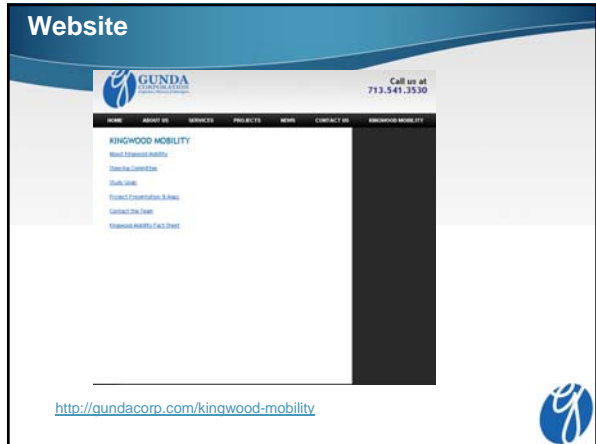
Website

GUNDA CORPORATION

Call us at 713.541.3530

HOME ABOUT US SERVICES PROJECTS NEWS CONTACT US KINGWOOD MOBILITY

KINGWOOD MOBILITY

About Kingwood Mobility

Steering Committee

Study Goals

Project Presentation & Maps

Contact the Team

Kingwood Mobility Fact Sheet

http://gundacorp.com/kingwood-mobility